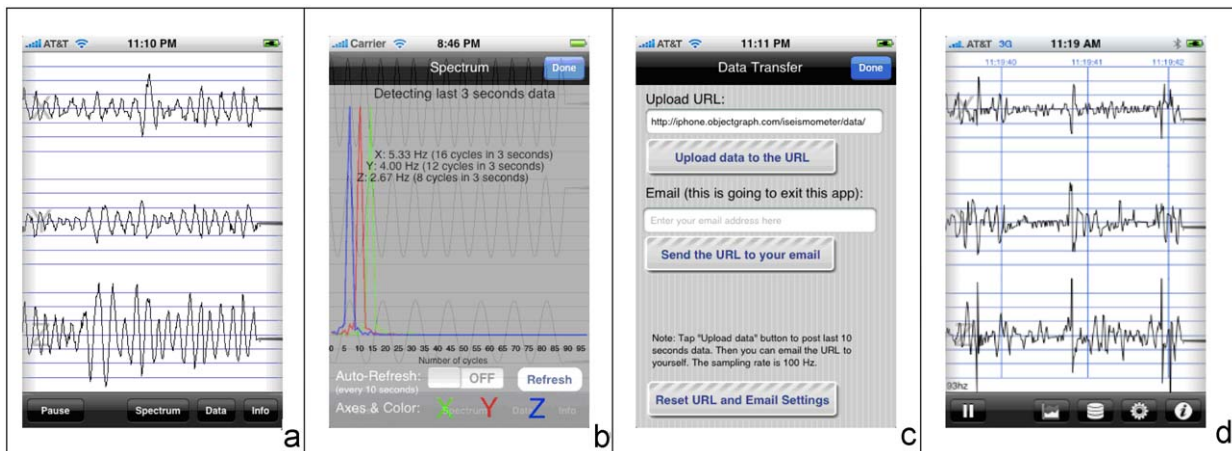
AT&T 11:10 PM

Pause Spectrum Data Info

a

Carrier 8:46 PM

Spectrum Done

Detecting last 3 seconds data

X: 5.33 Hz (16 cycles in 3 seconds)
Y: 4.00 Hz (12 cycles in 3 seconds)
Z: 2.67 Hz (8 cycles in 3 seconds)

0 5 10 15 20 25 30 35 40 45 50 55 60 65 70 75 80 85
Number of cycles

Auto-Refresh: (every 10 seconds) OFF Refresh

Axes & Color: X Spectrum Y Data Z Info

b

AT&T 11:11 PM

Data Transfer Done

Upload URL:

http://iphone.objectgraph.com/iseismometer/data/

Upload data to the URL

Email (this is going to exit this app):

Enter your email address here

Send the URL to your email

Note: Tap "Upload data" button to post last 10 seconds data. Then you can email the URL to yourself. The sampling rate is 100 Hz.

Reset URL and Email Settings

c

AT&T 3G 11:19 AM

11:19:40 11:19:41 11:19:42

93hz

d